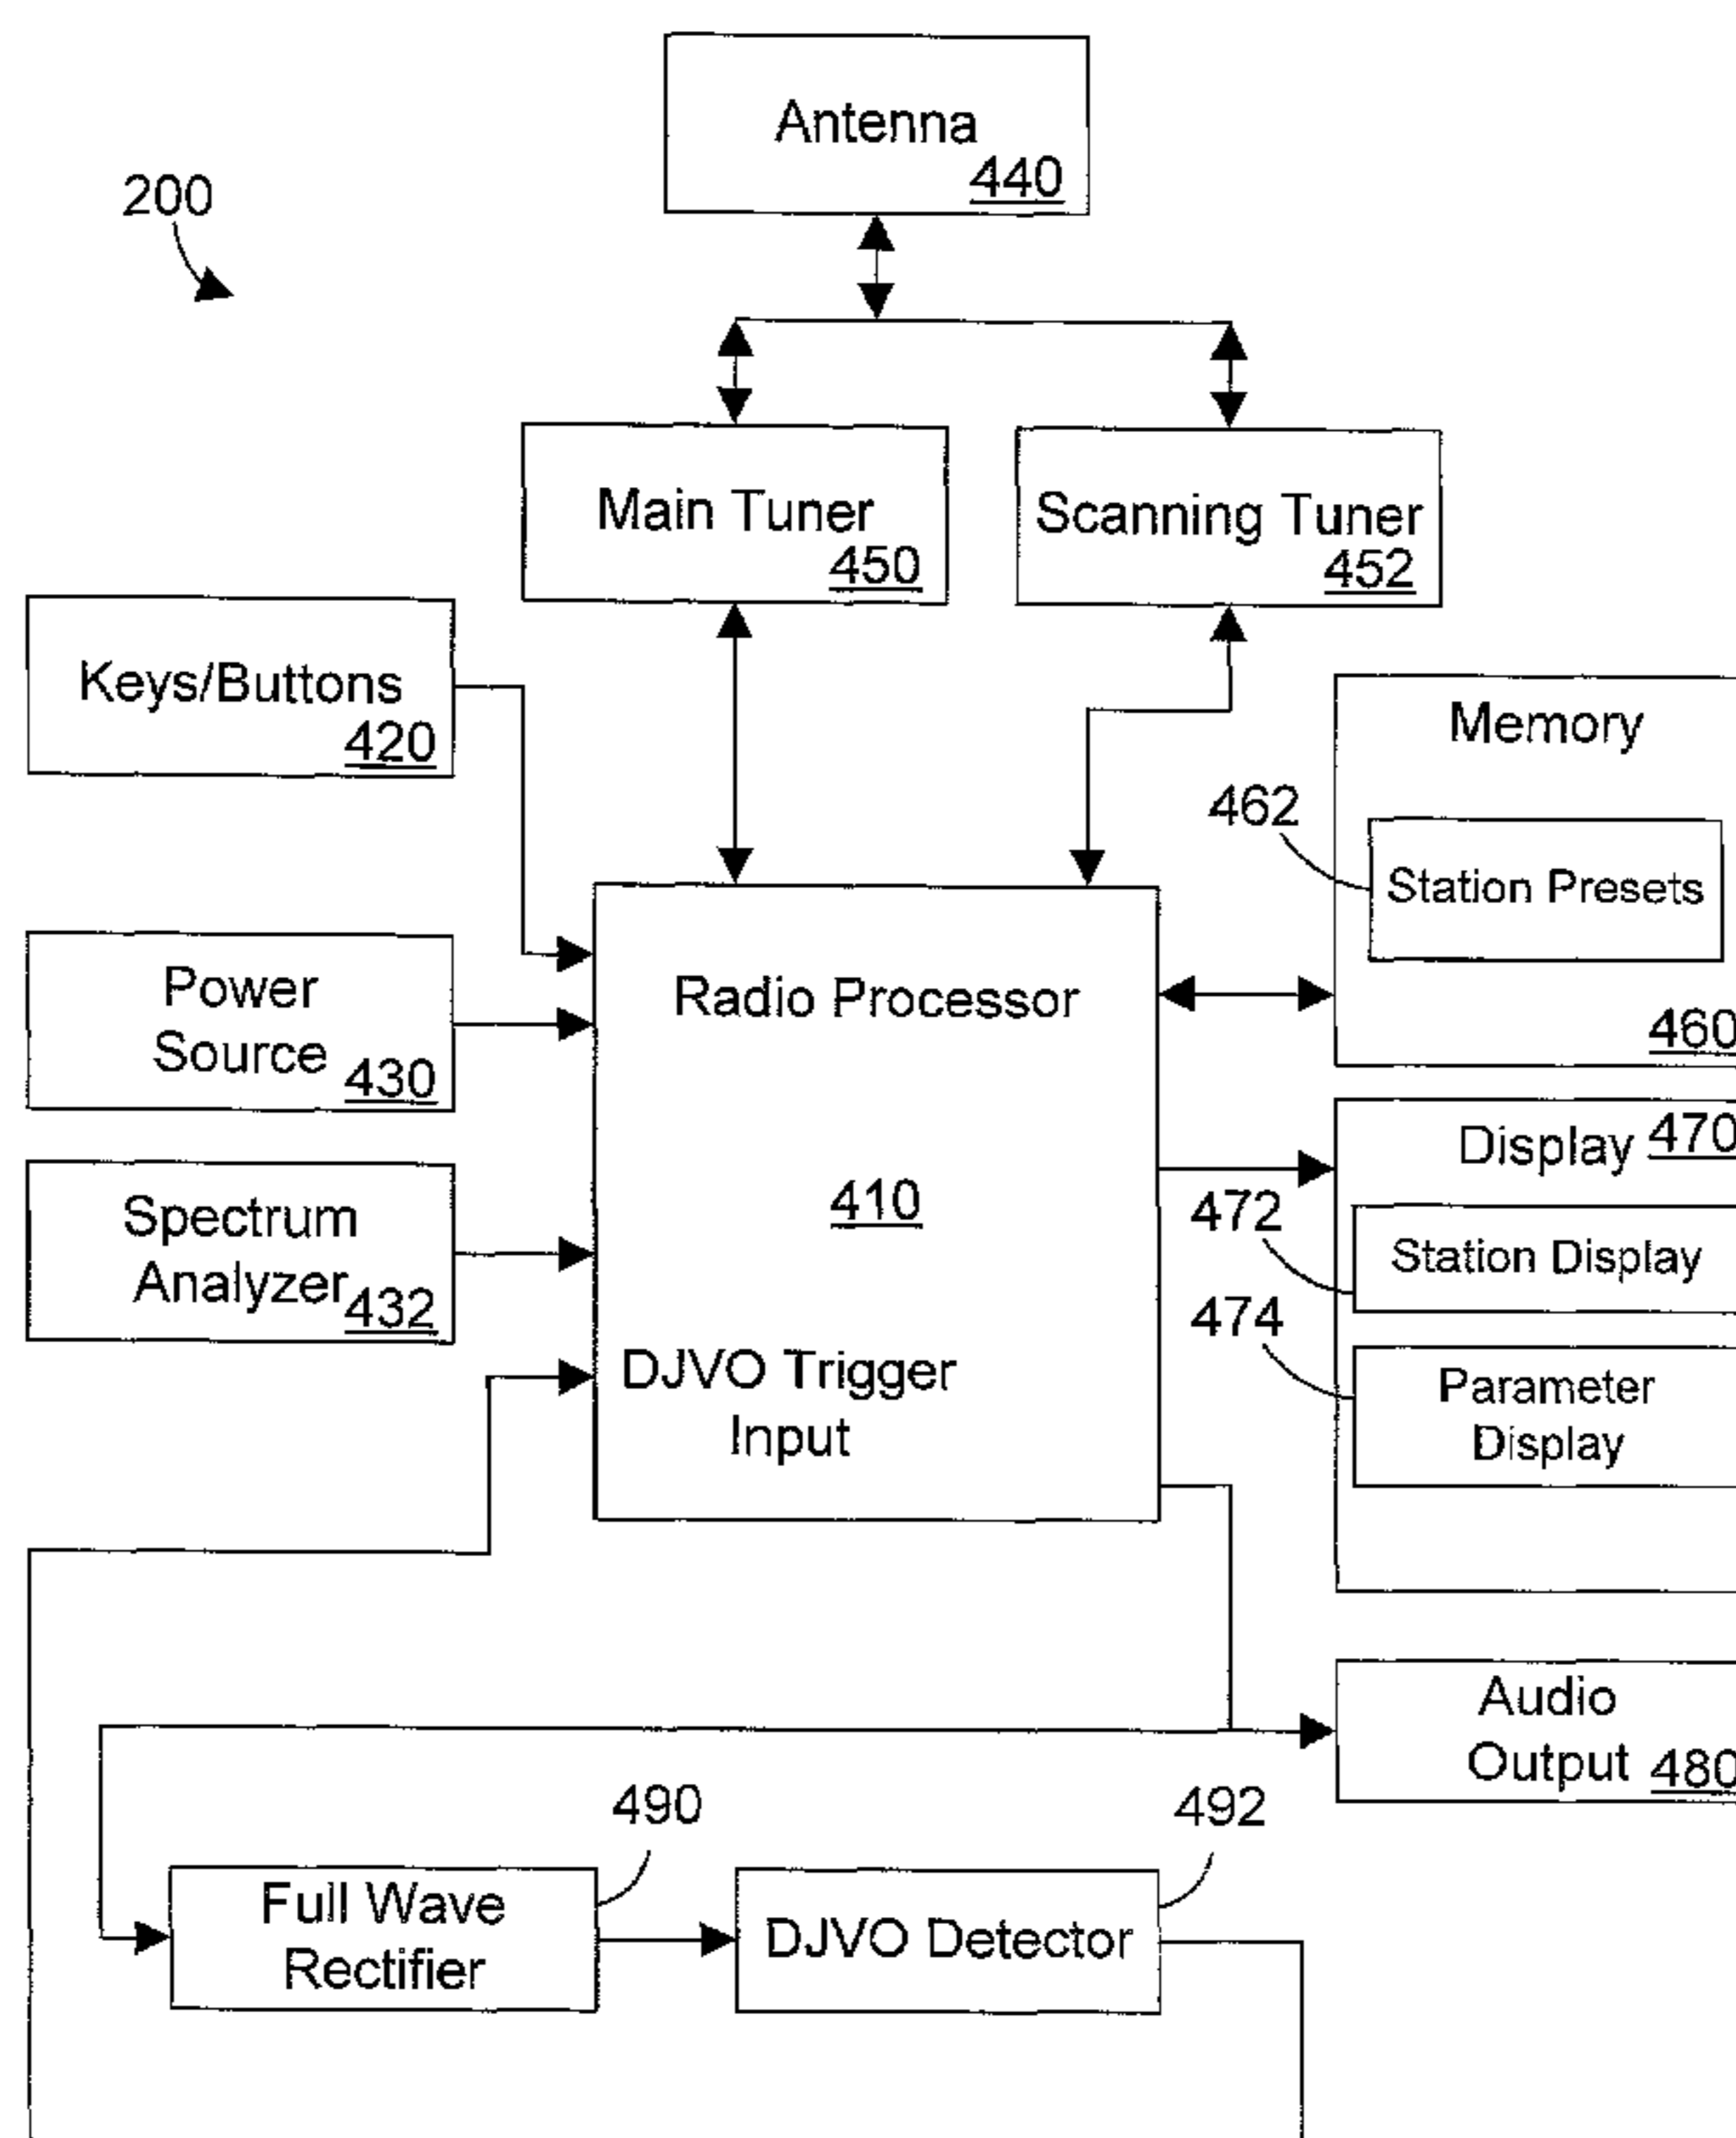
200

Antenna
440

Main Tuner
450

Scanning Tuner
452

Keys/Buttons
420

Memory

462

Station Presets

460

Power Source 430

Radio Processor

Display 470

410

472

Station Display

Spectrum Analyzer 432

474

Parameter Display

DJVO Trigger Input

Audio Output 480

490

492

Full Wave Rectifier

DJVO Detector